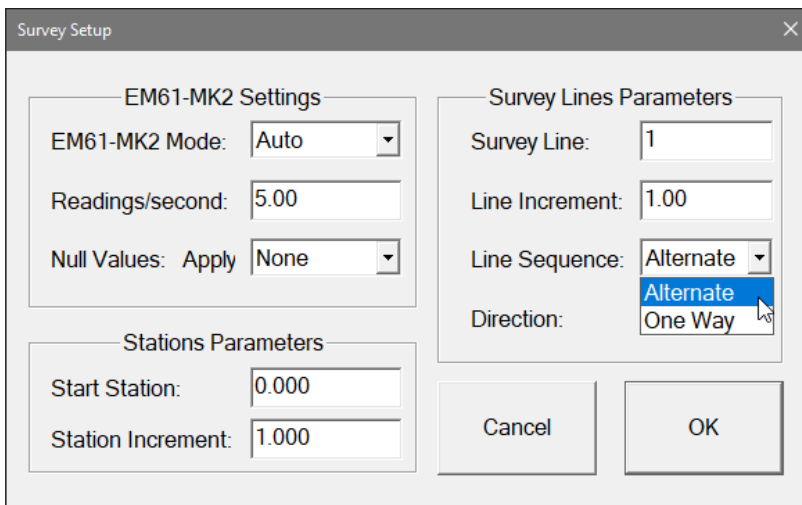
Survey Setup

EM61-MK2 Settings

EM61-MK2 Mode: Auto

Readings/second: 5.00

Null Values: Apply None

Stations Parameters

Start Station: 0.000

Station Increment: 1.000

Survey Lines Parameters

Survey Line: 1

Line Increment: 1.00

Line Sequence: Alternate

Alternate

One Way

Direction:

Cancel

OK